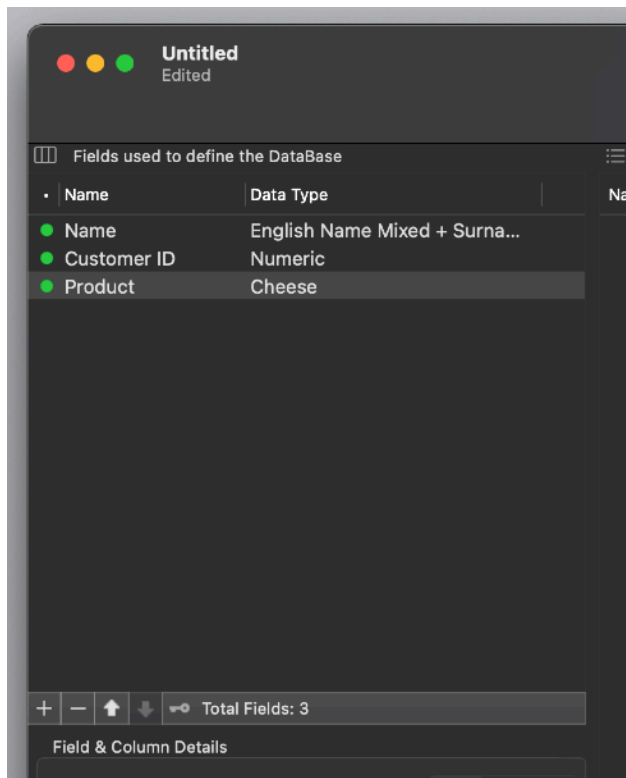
Untitled
Edited

Fields used to define the DataBase

| • | Name | Data Type |
|---|---|---|
| ● | Name | English Name Mixed + Surna... |
| ● | Customer ID | Numeric |
| ● | Product | Cheese |

Na

+ − Total Fields: 3

Field & Column Details